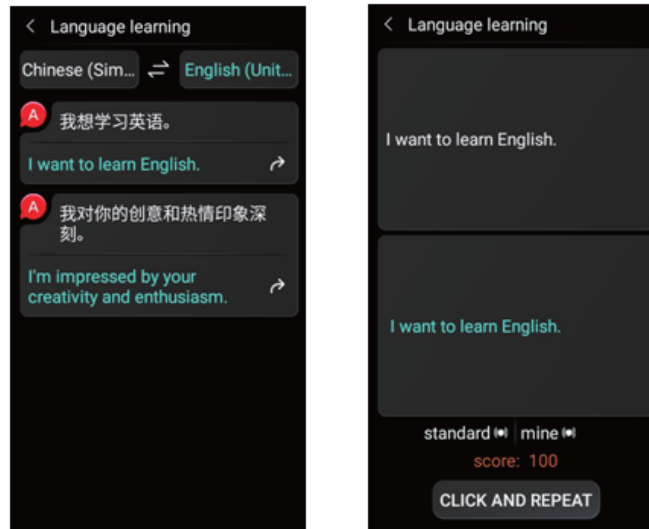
< Language learning

Chinese (Sim... ⇄ English (Unit...

A 我想学习英语。

I want to learn English.

A 我对你的创意和热情印象深刻。

I'm impressed by your creativity and enthusiasm.

< Language learning

I want to learn English.

I want to learn English.

standard | mine

score: 100

CLICK AND REPEAT